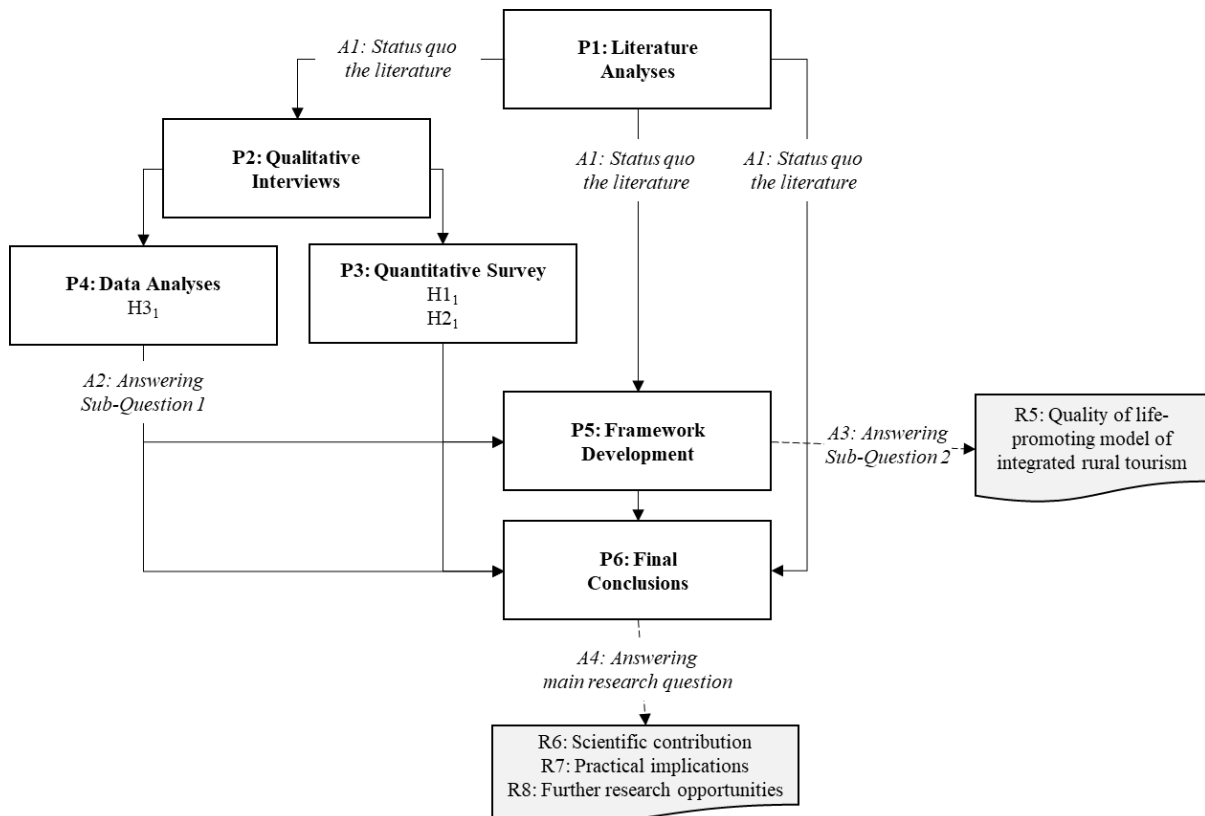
A1: Status quo the literature

P1: Literature Analyses

P2: Qualitative Interviews

A1: Status quo the literature

A1: Status quo the literature

P4: Data Analyses
$H3_1$

P3: Quantitative Survey
$H1_1$
$H2_1$

A2: Answering Sub-Question 1

P5: Framework Development

A3: Answering Sub-Question 2

R5: Quality of life-promoting model of integrated rural tourism

P6: Final Conclusions

A4: Answering main research question

R6: Scientific contribution
R7: Practical implications
R8: Further research opportunities